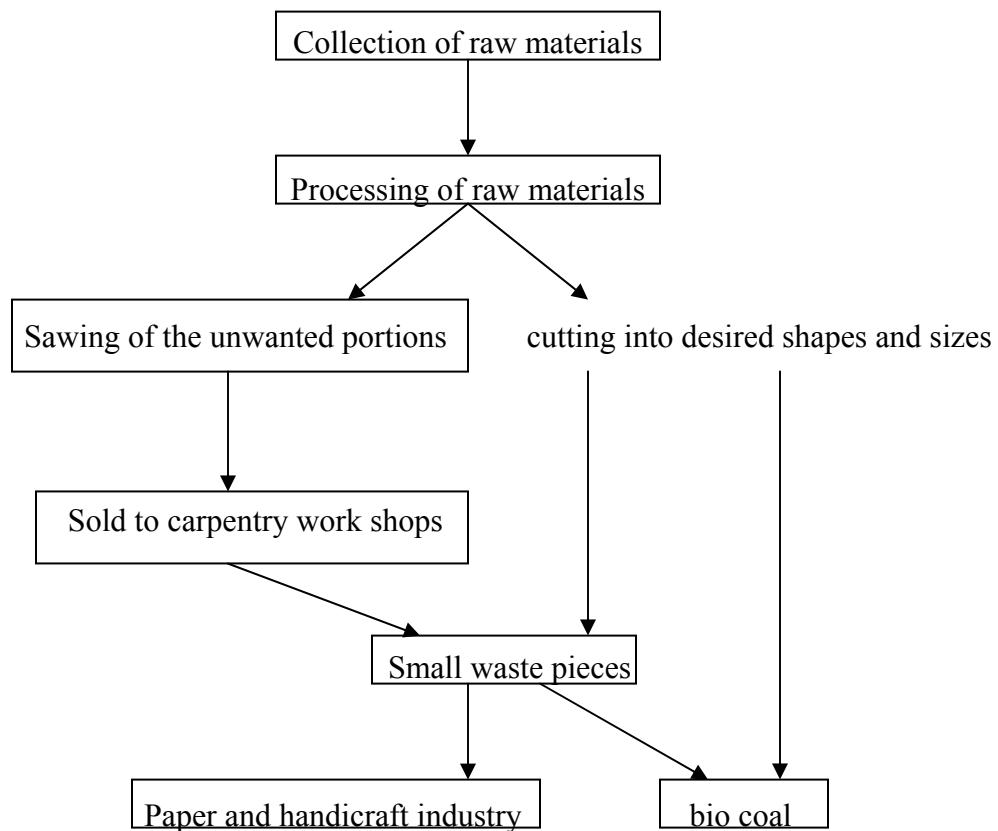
Collection of raw materials

Processing of raw materials

Sawing of the unwanted portions

cutting into desired shapes and sizes

Sold to carpentry work shops

Small waste pieces

Paper and handicraft industry

bio coal